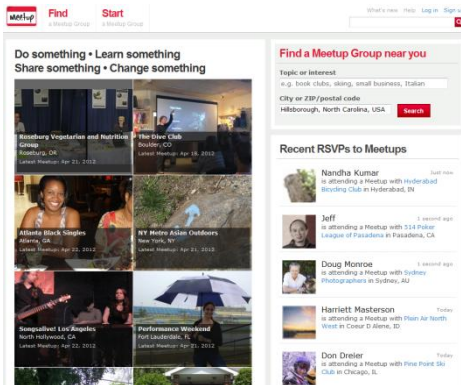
Meetup

Find
a Meetup Group

Start
a Meetup Group

What's new Help Log in Sign up

Do something • Learn something
Share something • Change something

Roseburg Vegetarian and Nutrition Group
Roseburg, OR
Latest Meetup: Apr 21, 2012

The Dive Club
Boulder, CO
Latest Meetup: Apr 18, 2012

Atlanta Black Singles
Atlanta, GA
Latest Meetup: Apr 21, 2012

NY Metro Asian Outdoors
New York, NY
Latest Meetup: Apr 21, 2012

Songsalive! Los Angeles
North Hollywood, CA
Latest Meetup: Apr 22, 2012

Performance Weekend
Fort Lauderdale, FL
Latest Meetup: Apr 21, 2012

Find a Meetup Group near you

Topic or interest
e.g. book clubs, skiing, small business, Italian

City or ZIP/postal code
Hillsborough, North Carolina, USA

Search

Recent RSVPs to Meetups

Nandha Kumar
is attending a Meetup with Hyderabad Bicycling Club in Hyderabad, IN
Just now

Jeff
is attending a Meetup with 514 Poker League of Pasadena in Pasadena, CA
1 second ago

Doug Monroe
is attending a Meetup with Sydney Photographers in Sydney, AU
1 second ago

Harriett Masterson
is attending a Meetup with Plain Air North West in Coeur D Alene, ID
Today

Don Dreier
is attending a Meetup with Pine Point Ski Club in Chicago, IL
Today